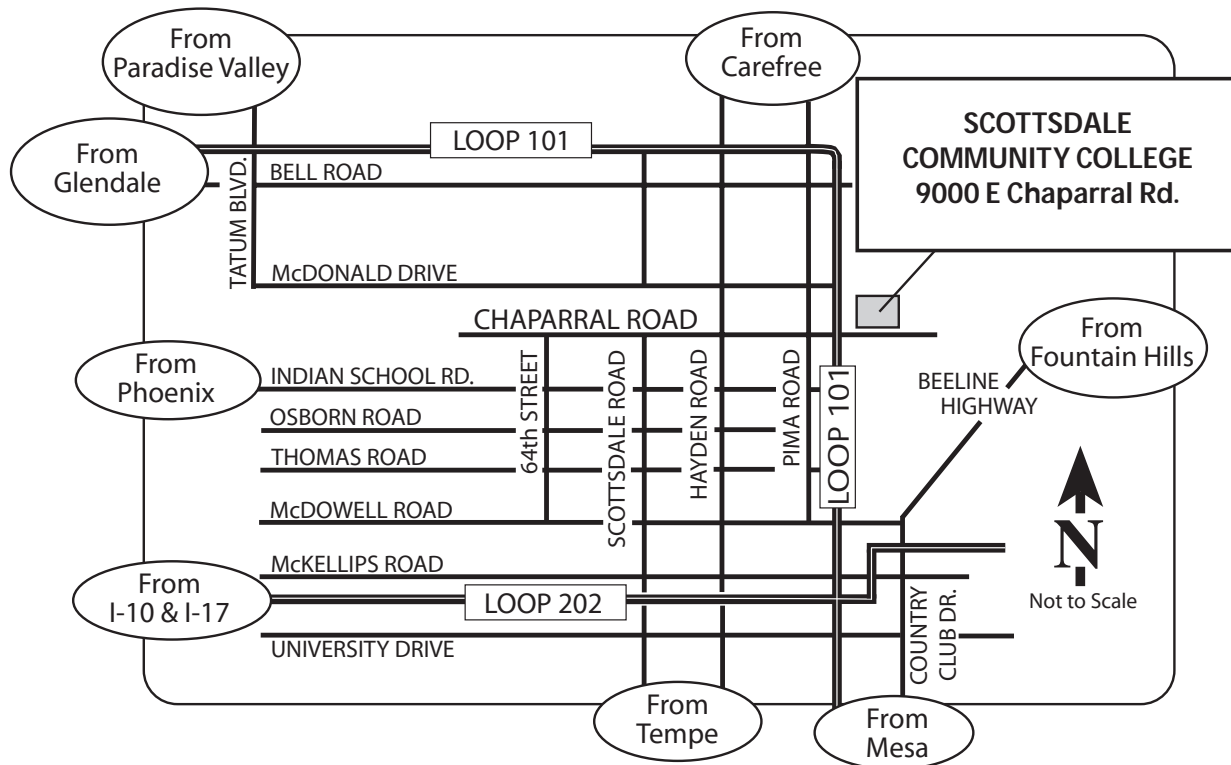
From Paradise Valley

From Carefree

SCOTTSDALE COMMUNITY COLLEGE 9000 E Chaparral Rd.

LOOP 101

From Glendale

BELL ROAD

TATUM BLVD.

McDONALD DRIVE

CHAPARRAL ROAD

From Fountain Hills

From Phoenix

INDIAN SCHOOL RD.

OSBORN ROAD

THOMAS ROAD

64th STREET

SCOTTSDALE ROAD

HAYDEN ROAD

PIMA ROAD

LOOP 101

BEELINE HIGHWAY

McDOWELL ROAD

N

McKELLIPS ROAD

From I-10 & I-17

LOOP 202

Not to Scale

UNIVERSITY DRIVE

COUNTRY CLUB DR.

From Tempe

From Mesa